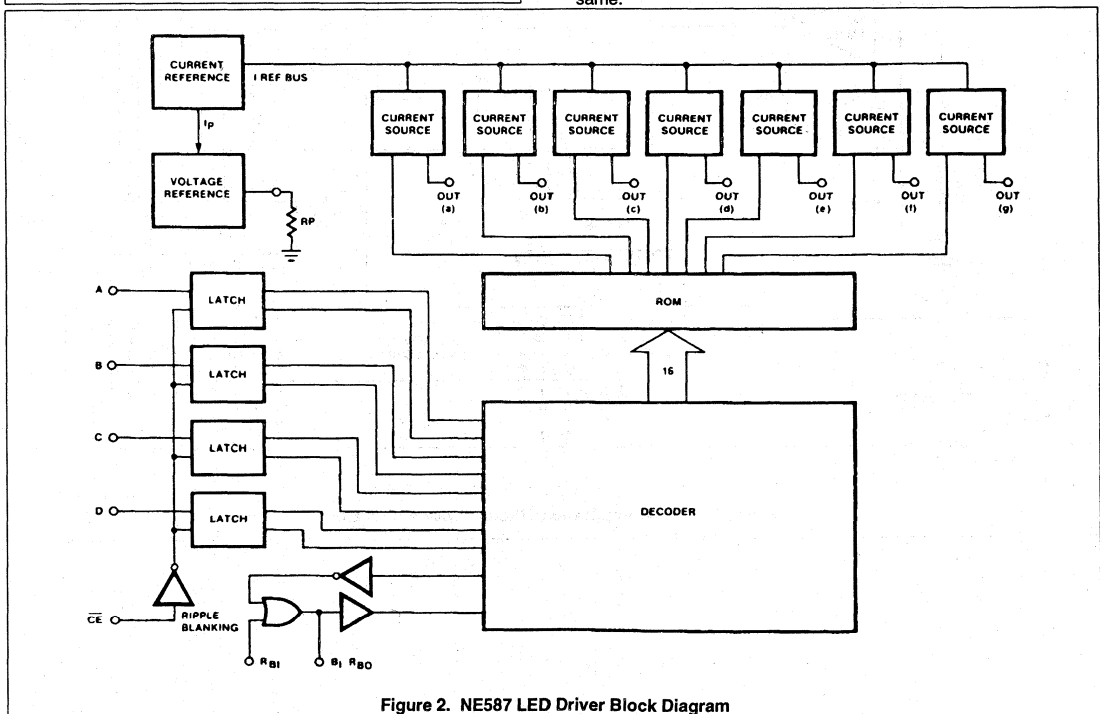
same.

CURRENT REFERENCE
I REF BUS
IP
VOLTAGE REFERENCE
RP

CURRENT SOURCE
OUT (a)
CURRENT SOURCE
OUT (b)
CURRENT SOURCE
OUT (c)
CURRENT SOURCE
OUT (d)
CURRENT SOURCE
OUT (e)
CURRENT SOURCE
OUT (f)
CURRENT SOURCE
OUT (g)

ROM
16

A
LATCH
B
LATCH
C
LATCH
D
LATCH

DECODER

$\overline{CE}$
RIPPLE BLANKING
$R_{BI}$
$B_I$ $R_{BO}$

Figure 2. NE587 LED Driver Block Diagram